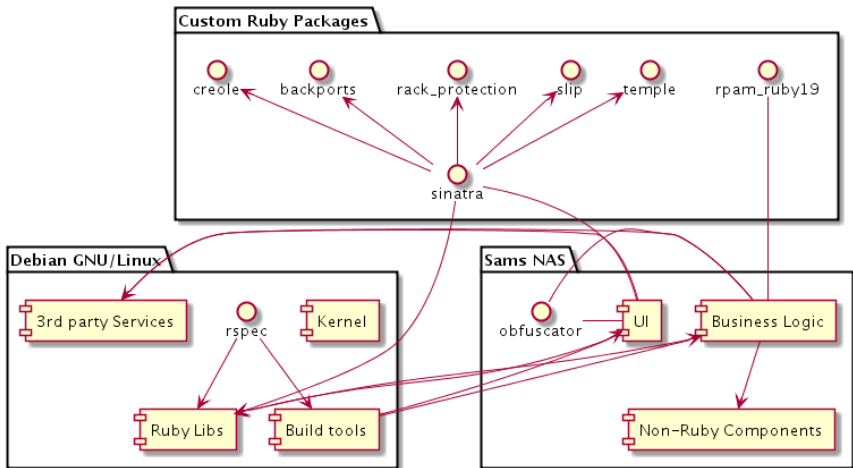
Custom Ruby Packages

creole

backports

rack_protection

slip

temple

rpam_ruby19

sinatra

Debian GNU/Linux

3rd party Services

rspec

Kernel

Ruby Libs

Build tools

Sams NAS

obfuscator

UI

Business Logic

Non-Ruby Components